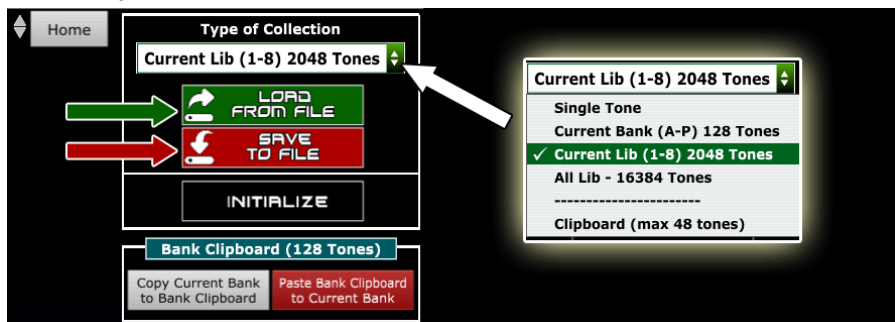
Home

Type of Collection

Current Lib (1-8) 2048 Tones

LOAD FROM FILE

SAVE TO FILE

INITIALIZE

Bank Clipboard (128 Tones)

Copy Current Bank to Bank Clipboard

Paste Bank Clipboard to Current Bank

Current Lib (1-8) 2048 Tones

Single Tone

Current Bank (A-P) 128 Tones

✓ Current Lib (1-8) 2048 Tones

All Lib - 16384 Tones

------------------------

Clipboard (max 48 tones)